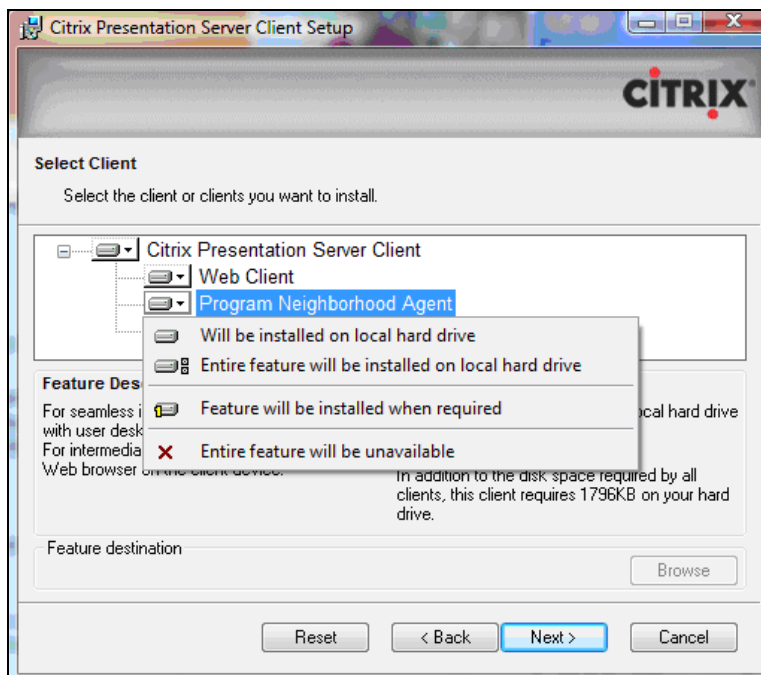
Citrix Presentation Server Client Setup

CiTRIX

Select Client

Select the client or clients you want to install.

Citrix Presentation Server Client
Web Client
Program Neighborhood Agent

Will be installed on local hard drive
Entire feature will be installed on local hard drive
Feature will be installed when required
Entire feature will be unavailable

Feature Des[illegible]
For seamless i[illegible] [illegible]cal hard drive with user desk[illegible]
For intermedia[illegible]
Web browser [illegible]

In addition to the disk space required by all clients, this client requires 1796KB on your hard drive.

Feature destination

Browse

Reset
< Back
Next >
Cancel